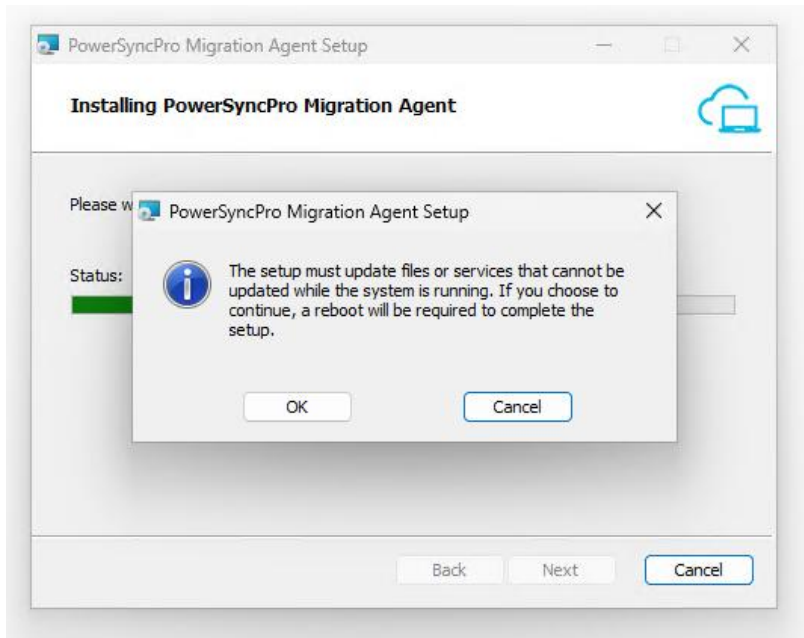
PowerSyncPro Migration Agent Setup

Installing PowerSyncPro Migration Agent

Please w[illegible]

Status:

PowerSyncPro Migration Agent Setup

The setup must update files or services that cannot be updated while the system is running. If you choose to continue, a reboot will be required to complete the setup.

OK

Cancel

Back

Next

Cancel